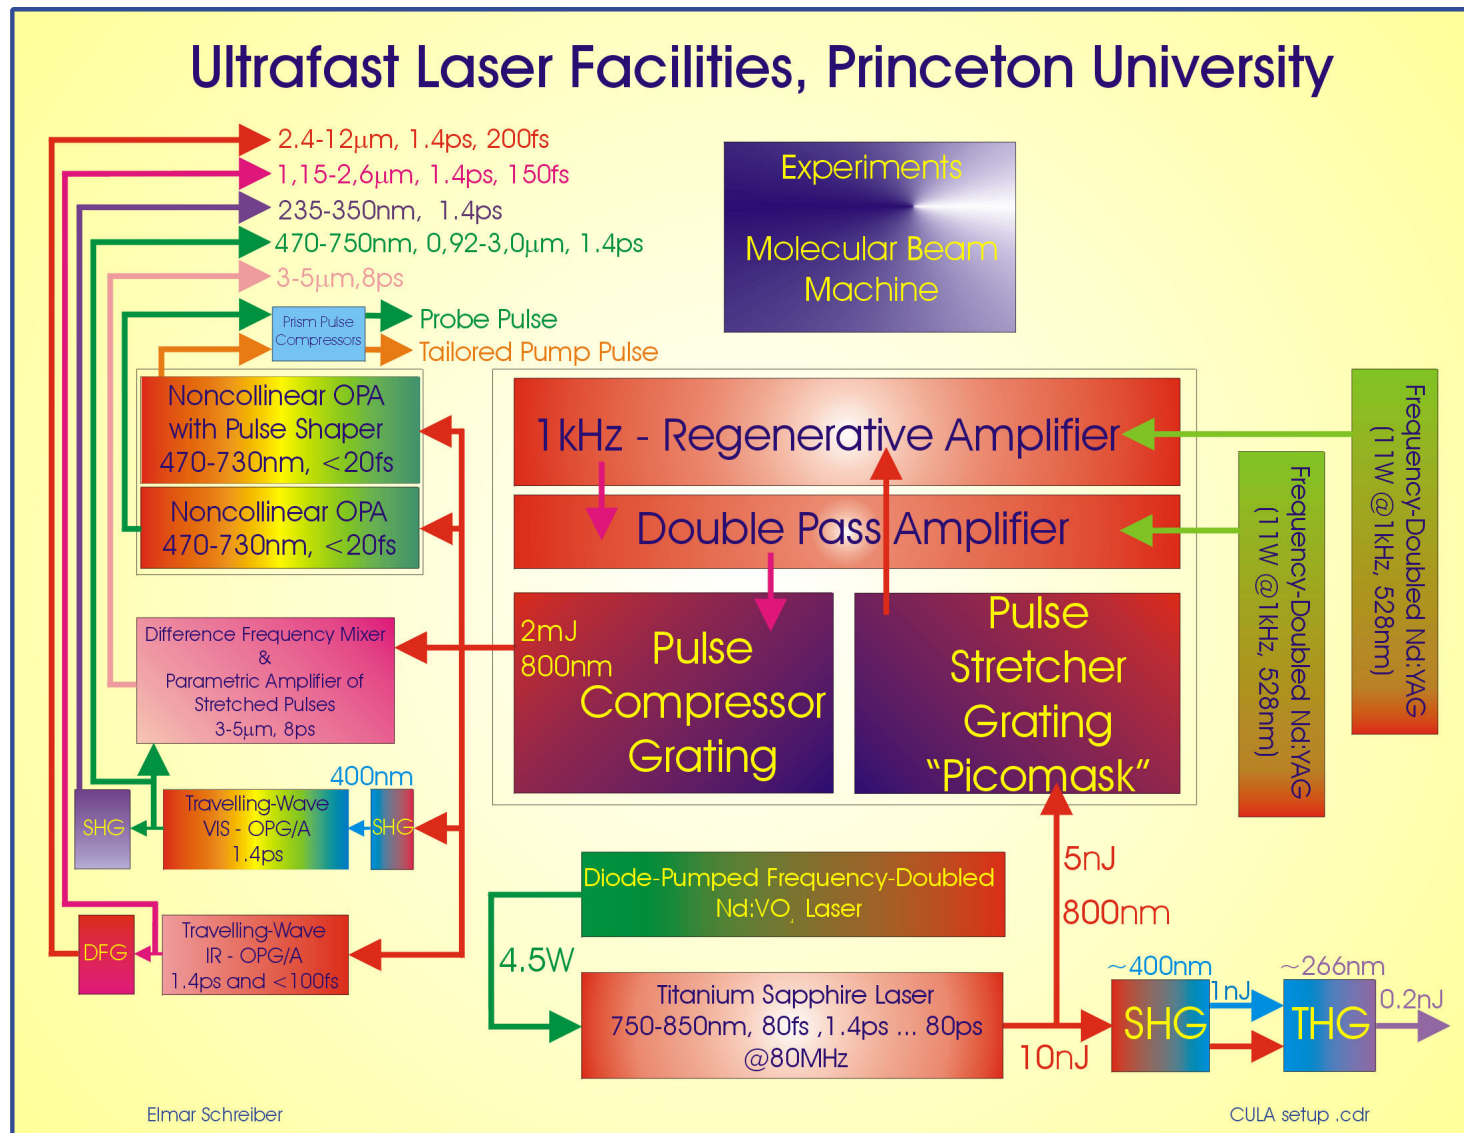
Ultrafast Laser Facilities, Princeton University

2.4-12μm, 1.4ps, 200fs
1,15-2,6μm, 1.4ps, 150fs
235-350nm, 1.4ps
470-750nm, 0,92-3,0μm, 1.4ps
3-5μm,8ps

Prism Pulse Compressors
Probe Pulse
Tailored Pump Pulse

Experiments
Molecular Beam Machine

Noncollinear OPA with Pulse Shaper 470-730nm, <20fs

Noncollinear OPA 470-730nm, <20fs

1 kHz - Regenerative Amplifier

Double Pass Amplifier

Frequency-Doubled Nd:YAG (11W @1kHz, 528nm)

Frequency-Doubled Nd:YAG (11W @1kHz, 528nm)

Difference Frequency Mixer & Parametric Amplifier of Stretched Pulses 3-5μm, 8ps

2mJ 800nm

Pulse Compressor Grating

Pulse Stretcher Grating "Picomask"

400nm

SHG

Travelling-Wave VIS - OPG/A 1.4ps

SHG

5nJ

800nm

Diode-Pumped Frequency-Doubled Nd:VO$_4$ Laser

4.5W

DFG

Travelling-Wave IR - OPG/A 1.4ps and <100fs

Titanium Sapphire Laser 750-850nm, 80fs ,1.4ps ... 80ps @80MHz

10nJ

~400nm

SHG

1nJ

~266nm

THG

0.2nJ

Elmar Schreiber

CULA setup .cdr